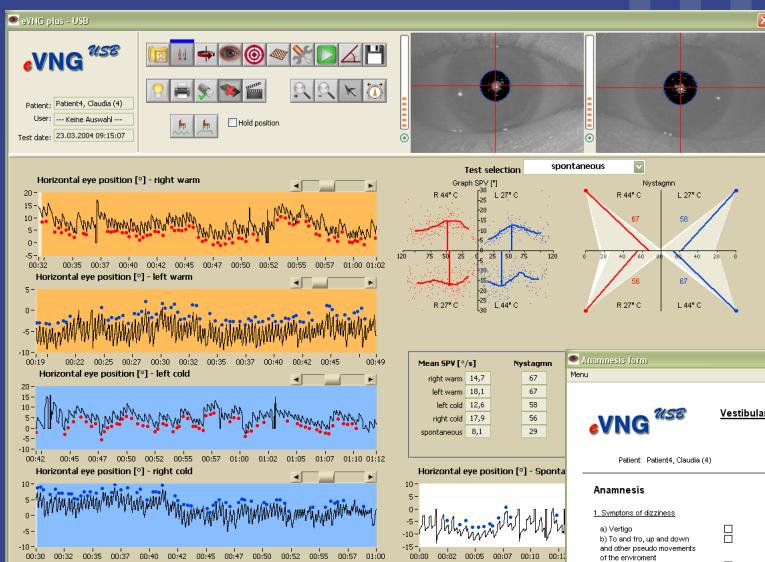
eVNG plus - USB

eVNG USB

Patient: Patient4, Claudia (4)
User: --- Keine Auswahl ---
Test date: 23.03.2004 09:15:07

Hold position

Test selection spontaneous

Horizontal eye position [°] - right warm
20
15
10
5
0
-5
00:32 00:35 00:37 00:40 00:42 00:45 00:47 00:50 00:52 00:55 00:57 01:00 01:02

Horizontal eye position [°] - left warm
5
0
-5
-10
00:19 00:22 00:25 00:27 00:30 00:32 00:35 00:37 00:40 00:42 00:45 00:49

Horizontal eye position [°] - left cold
10
5
0
-5
-10
00:42 00:45 00:47 00:50 00:52 00:55 00:57 01:00 01:02 01:05 01:07 01:10 01:12

Horizontal eye position [°] - right cold
10
5
0
-5
-10
00:30 00:32 00:35 00:37 00:40 00:42 00:45 00:47 00:50 00:52 00:55 00:57 01:00

Graph SPV [°]
R 44° C
L 27° C
R 27° C
L 44° C
120 75 50 25 0 25 50 75 100
30 25 20 15 10 5 0 -5 -10 -15 -20 -25 -30

Nystagmn
R 44° C
L 27° C
R 27° C
L 44° C
67
58
56
67
0 20 40 60 0 20 40 60 80

| Mean SPV [°/s] | | Nystagmn |
|---|---|---|
| right warm | 14,7 | 67 |
| left warm | 10,1 | 67 |
| left cold | 12,6 | 58 |
| right cold | 17,9 | 56 |
| spontaneous | 8,1 | 29 |

Horizontal eye position [°] - Sponta
10
5
0
-5
-10
-15
-20
00:00 00:02 00:05 00:07 00:10 00:12 00:15

Anamnesis form
Menu

eVNG USB
Vestibular

Patient: Patient4, Claudia (4)

Anamnesis

1. Symptons of dizziness

a) Vertigo
b) To and fro, up and down and other pseudo movements of the enviroment